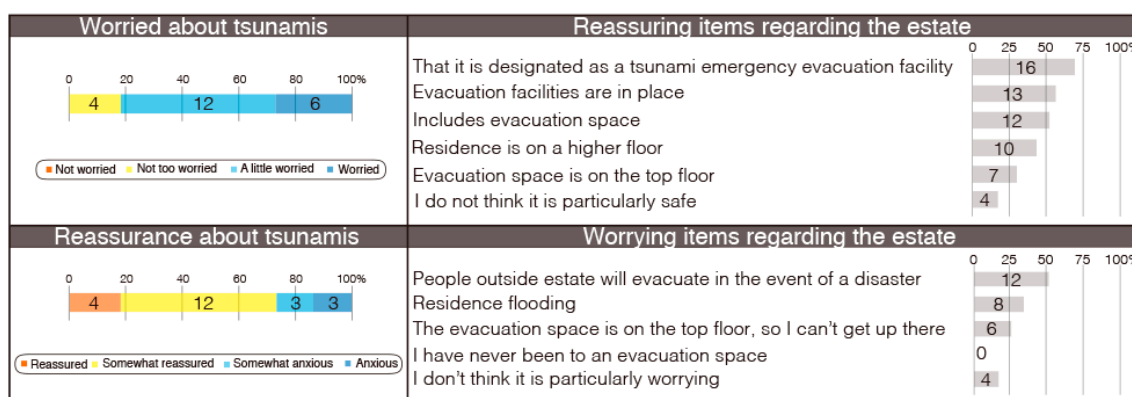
Worried about tsunamis

0 20 40 60 80 100%

4 12 6

Not worried · Not too worried · A little worried · Worried

Reassuring items regarding the estate

0 25 50 75 100%

That it is designated as a tsunami emergency evacuation facility 16
Evacuation facilities are in place 13
Includes evacuation space 12
Residence is on a higher floor 10
Evacuation space is on the top floor 7
I do not think it is particularly safe 4

Reassurance about tsunamis

0 20 40 60 80 100%

4 12 3 3

Reassured · Somewhat reassured · Somewhat anxious · Anxious

Worrying items regarding the estate

0 25 50 75 100%

People outside estate will evacuate in the event of a disaster 12
Residence flooding 8
The evacuation space is on the top floor, so I can't get up there 6
I have never been to an evacuation space 0
I don't think it is particularly worrying 4